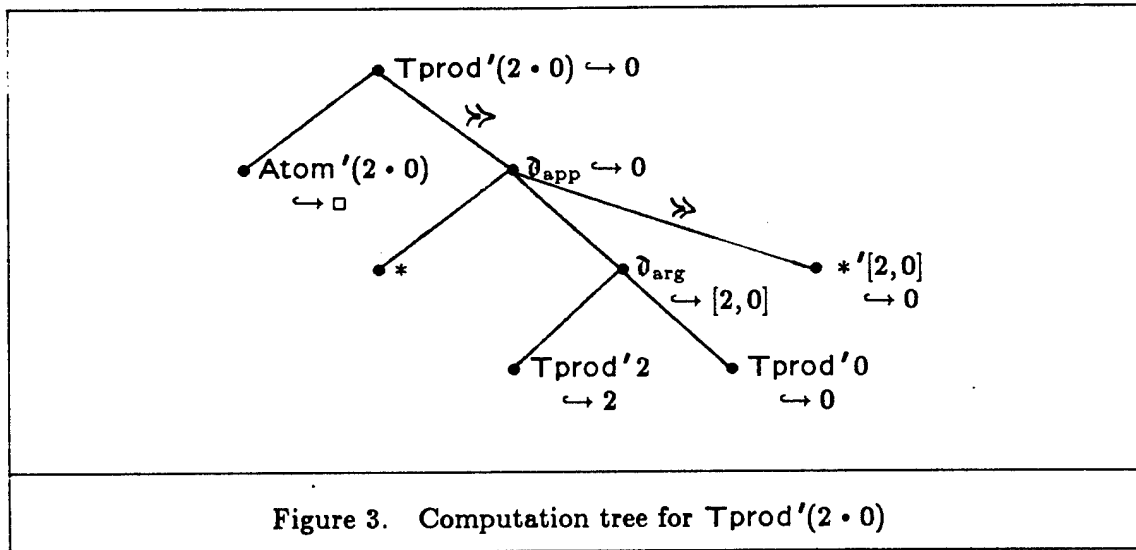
Tprod$'(2 \bullet 0) \hookrightarrow 0$

$\gg$

Atom$'(2 \bullet 0)$ $\hookrightarrow \square$

$\mathfrak{d}_{\text{app}} \hookrightarrow 0$

$\gg$

$*$

$\mathfrak{d}_{\text{arg}}$ $\hookrightarrow [2,0]$

$*'[2,0]$ $\hookrightarrow 0$

Tprod$'2$ $\hookrightarrow 2$

Tprod$'0$ $\hookrightarrow 0$

Figure 3. Computation tree for Tprod$'(2 \bullet 0)$